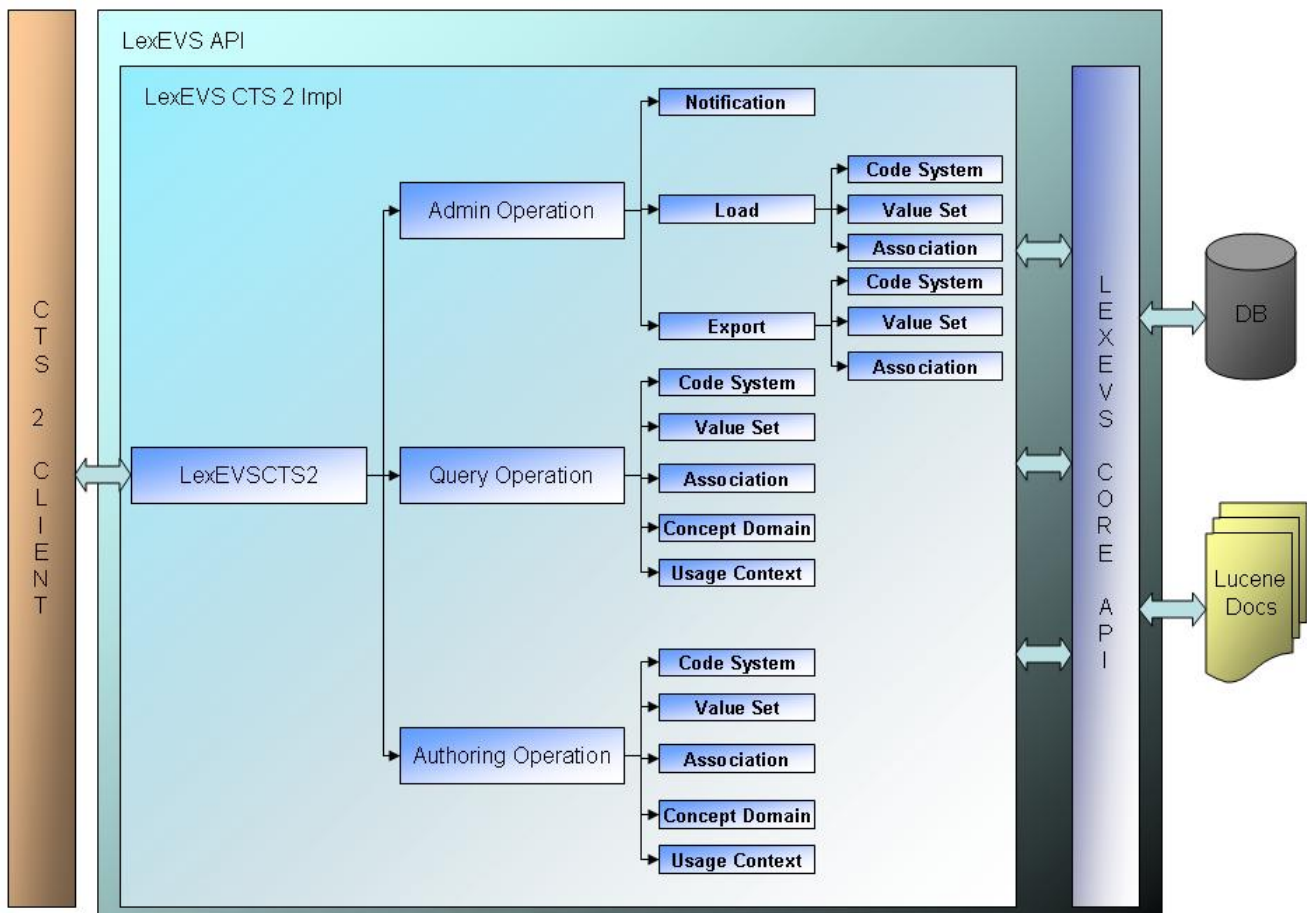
CTS 2 CLIENT

LexEVS API

LexEVS CTS 2 Impl

LexEVSCTS2

Admin Operation

Notification

Load

Code System

Value Set

Association

Export

Code System

Value Set

Association

Query Operation

Code System

Value Set

Association

Concept Domain

Usage Context

Authoring Operation

Code System

Value Set

Association

Concept Domain

Usage Context

LEXEVS CORE API

DB

Lucene Docs